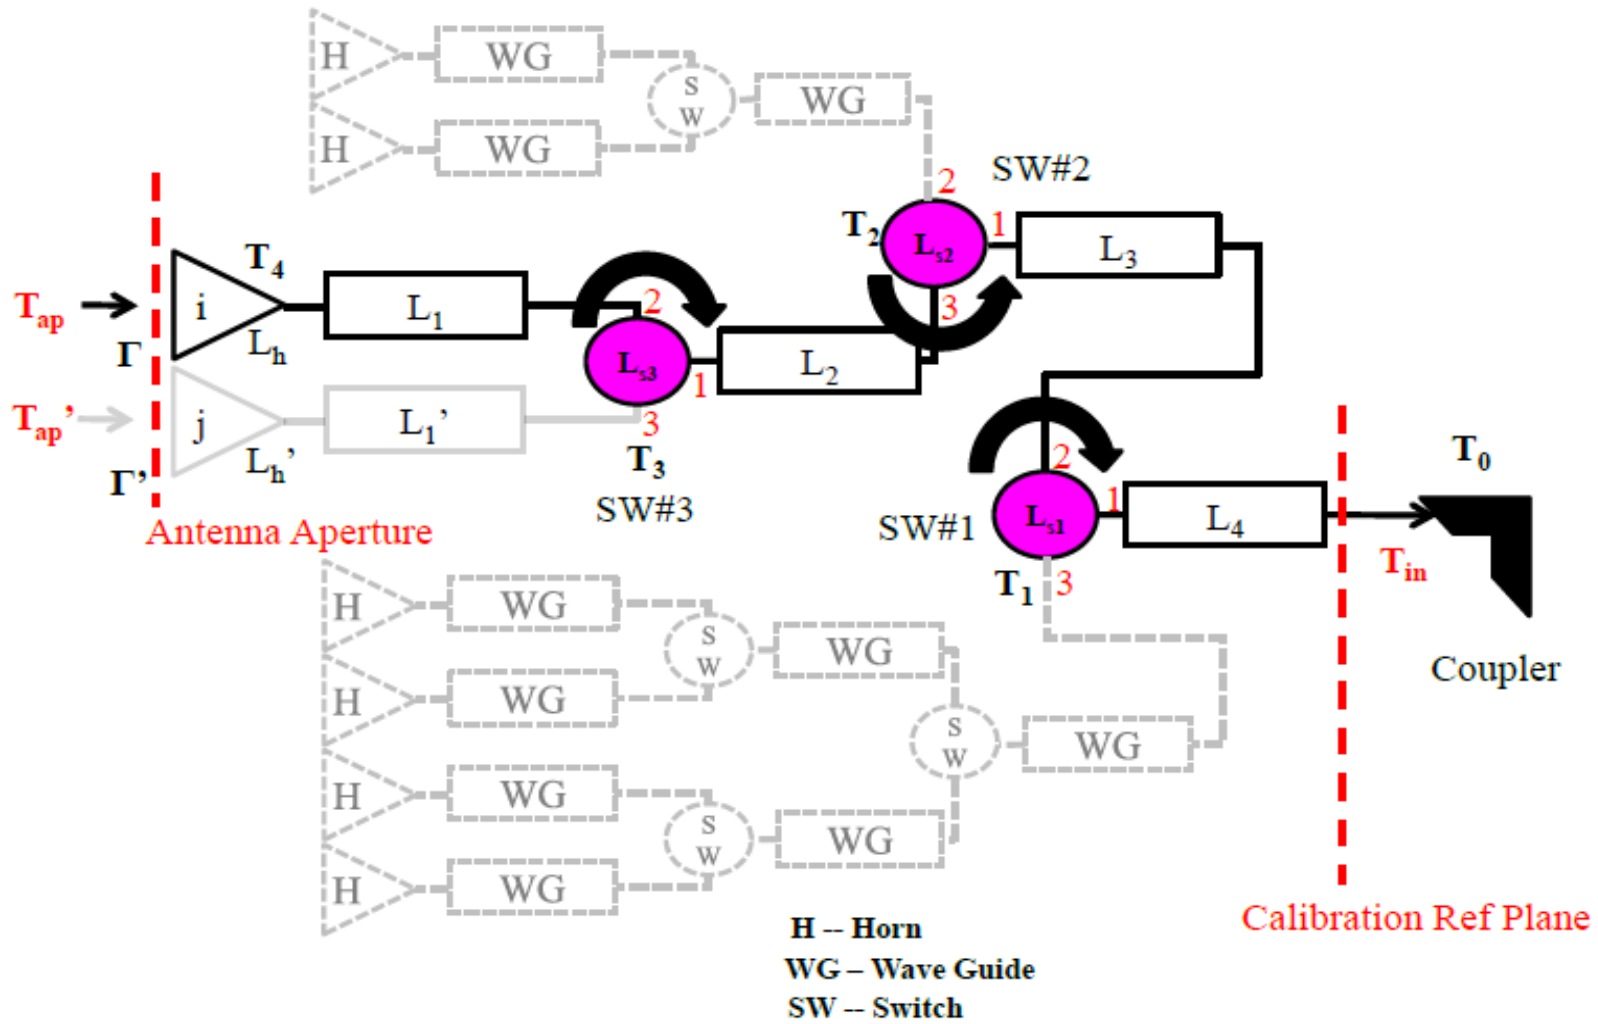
H WG
S W WG
H WG
SW#2
$T_2$ $L_{s2}$ 2 1 $L_3$
$T_4$
$T_{ap}$ i $L_1$ 2
$\Gamma$ $L_h$ $L_{s3}$ 1 $L_2$ 3
$T_{ap}$' j $L_1$' 3
$\Gamma$' $L_h$' $T_3$
SW#3
Antenna Aperture
2
$T_0$
SW#1 $L_{s1}$ 1 $L_4$
$T_{in}$
$T_1$ 3
H WG
S W WG
H WG
Coupler
S W WG
H WG
S W WG
H WG
H -- Horn
WG – Wave Guide
SW -- Switch
Calibration Ref Plane